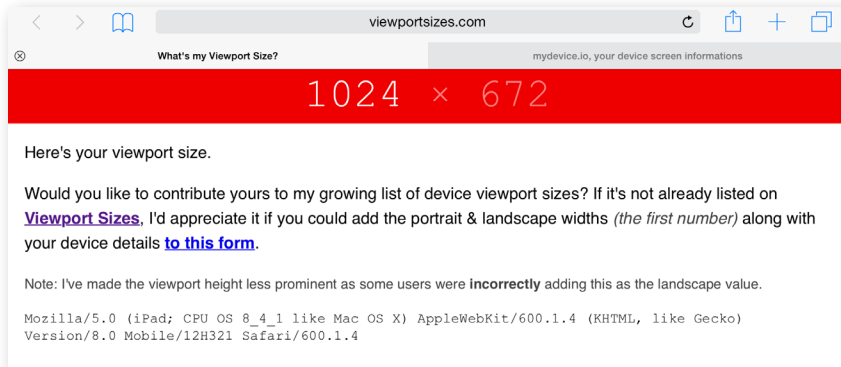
viewportsizes.com

What's my Viewport Size?

mydevice.io, your device screen informations

1024 × 672

Here's your viewport size.

Would you like to contribute yours to my growing list of device viewport sizes? If it's not already listed on Viewport Sizes, I'd appreciate it if you could add the portrait & landscape widths (the first number) along with your device details to this form.

Note: I've made the viewport height less prominent as some users were incorrectly adding this as the landscape value.

Mozilla/5.0 (iPad; CPU OS 8_4_1 like Mac OS X) AppleWebKit/600.1.4 (KHTML, like Gecko) Version/8.0 Mobile/12H321 Safari/600.1.4